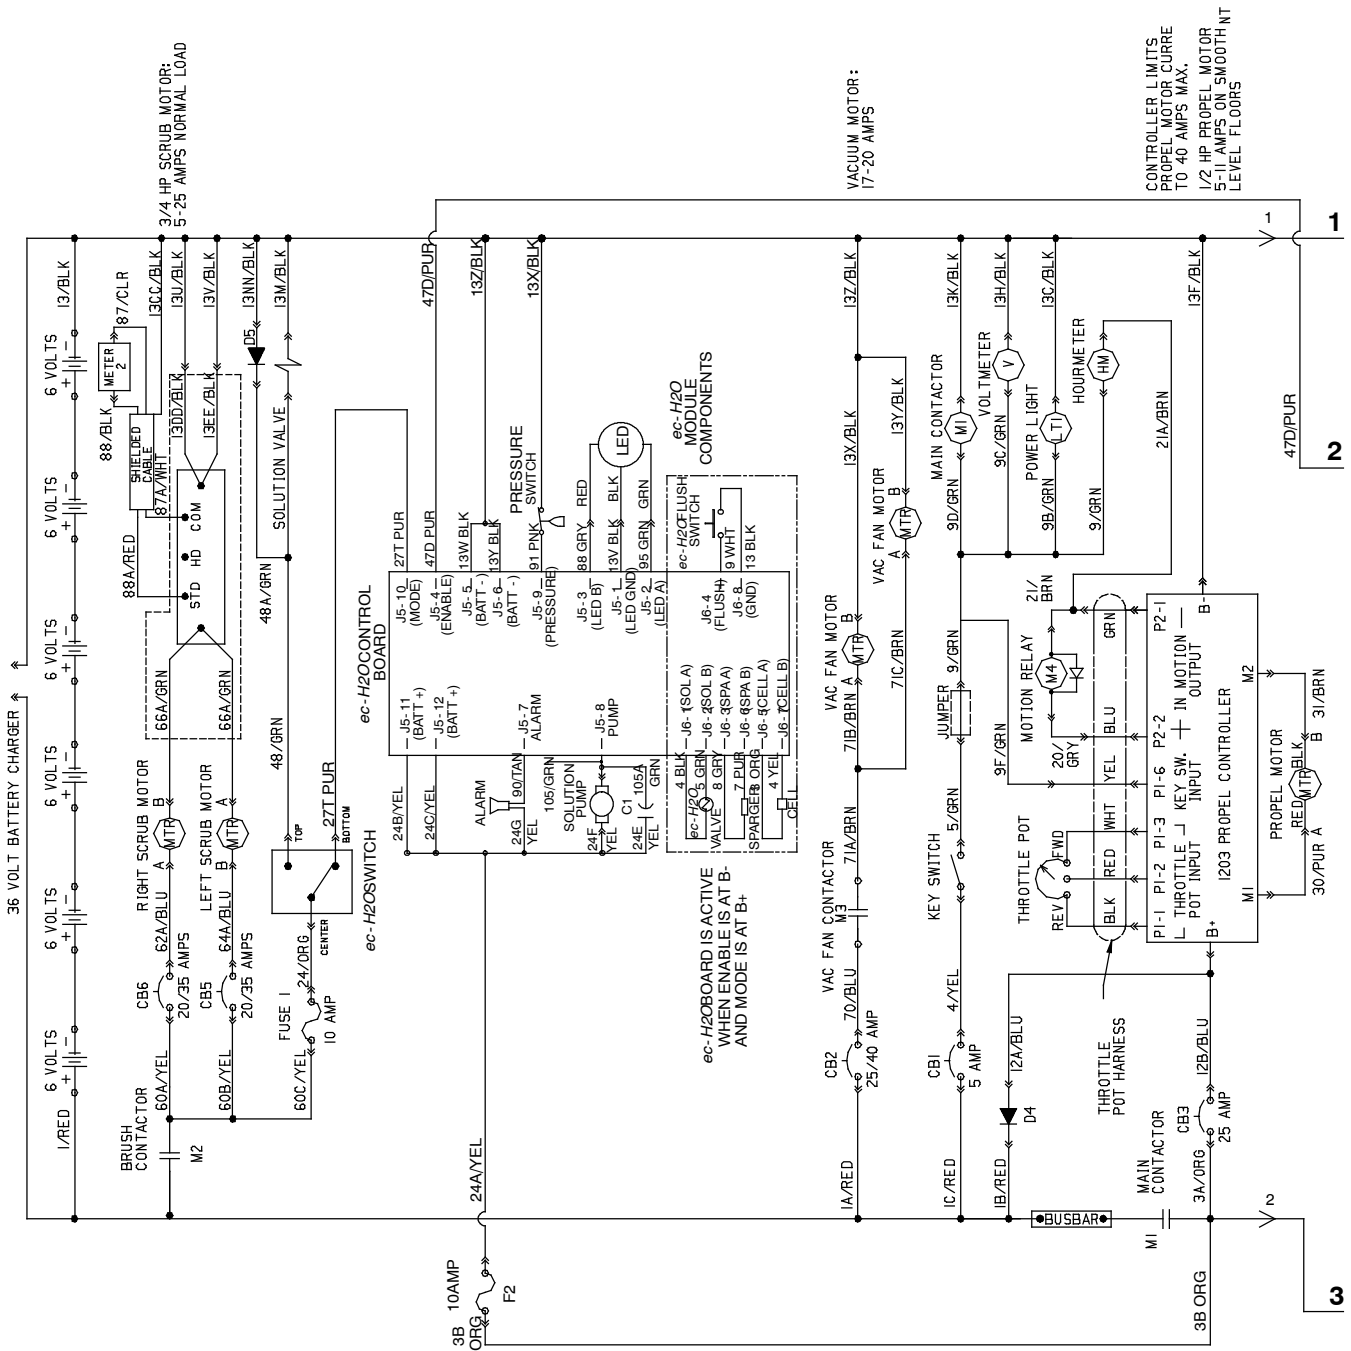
3/4 HP SCRUB MOTOR:
5-25 AMPS NORMAL LOAD

VACUUM MOTOR:
17-20 AMPS

CONTROLLER LIMITS
PROPEL MOTOR CURRENT
TO 40 AMPS MAX.
1/2 HP PROPEL MOTOR
5-11 AMPS ON SMOOTH
LEVEL FLOORS

1
2
3

36 VOLT BATTERY CHARGER
6 VOLTS
6 VOLTS
6 VOLTS
6 VOLTS
6 VOLTS
6 VOLTS
13/BLK
1/RED

13CC/BLK
87/CLR
METER 2
88/BLK
SHIELDED CABLE
87A/WHT
88A/RED
13U/BLK
13V/BLK
13DD/BLK
13EE/BLK
COM
HD
STD
66A/GRN
66A/GRN
RIGHT SCRUB MOTOR
MTR
A
B
LEFT SCRUB MOTOR
MTR
A
B
62A/BLU
64A/BLU
CB6
20/35 AMPS
CB5
20/35 AMPS
60A/YEL
60B/YEL
60C/YEL
BRUSH CONTACTOR
M2

13NN/BLK
D5
13M/BLK
SOLUTION VALVE
48A/GRN
48/GRN
TOP
BOTTOM
CENTER
27T PUR
ec-H2O SWITCH
24/ORG
FUSE 1
10 AMP

47D/PUR
13Z/BLK
13X/BLK
PRESSURE SWITCH
LED
ec-H2O MODULE COMPONENTS
27T PUR
47D PUR
13W BLK
13Y BLK
91 PNK
88 GRY
RED
13V BLK
BLK
95 GRN
GRN
ec-H2O FLUSH SWITCH
9 WHT
13 BLK
J5-10 (MODE)
J5-4 (ENABLE)
J5-5 (BATT -)
J5-6 (BATT -)
J5-9 (PRESSURE)
J5-3 (LED B)
J5-1 (LED GND)
J5-2 (LED A)
J6-4 (FLUSH)
J6-8 (GND)
ec-H2O CONTROL BOARD
J5-11 (BATT +)
J5-12 (BATT +)
J5-7 ALARM
J5-8 PUMP
J6-1 (SOL A)
J6-2 (SOL B)
J6-3 (SPA A)
J6-6 (SPA B)
J6-5 (CELL A)
J6-7 (CELL B)
24B/YEL
24C/YEL
ALARM
90/TAN
24G YEL
105/GRN
SOLUTION PUMP
24F YEL
C1
105A GRN
24E YEL
4 BLK
5 GRN
8 GRY
7 PUR
6 ORG
4 YEL
ec-H2O VALVE
SPARGER
CELL
ec-H2O BOARD IS ACTIVE WHEN ENABLE IS AT B- AND MODE IS AT B+
24A/YEL
3B 10AMP ORG
F2

13Z/BLK
13X/BLK
13Y/BLK
VAC FAN MOTOR
MTR
A
B
71C/BRN
VAC FAN MOTOR
MTR
B
A
71B/BRN
71A/BRN
VAC FAN CONTACTOR
M3
70/BLU
CB2
25/40 AMP
1A/RED

13K/BLK
13H/BLK
13C/BLK
MAIN CONTACTOR
M1
VOLTMETER
V
POWER LIGHT
LT1
HOURMETER
HM
9D/GRN
9C/GRN
9B/GRN
9/GRN
21A/BRN
9/GRN
JUMPER
9F/GRN
5/GRN
KEY SWITCH
4/YEL
CB1
5 AMP
1C/RED
12A/BLU
D4
1B/RED
BUSBAR
M1
MAIN CONTACTOR
CB3
25 AMP
3A/ORG
12B/BLU
3B ORG
2

21/BRN
MOTION RELAY
M4
20/GRY
THROTTLE POT
FWD
REV
THROTTLE POT HARNESS
GRN
BLU
YEL
WHT
RED
BLK
P2-1
P2-2
P1-6
P1-3
P1-2
P1-1
IN MOTION OUTPUT
KEY SW. INPUT
THROTTLE POT INPUT
B-
B+
M2
M1
1203 PROPEL CONTROLLER
13F/BLK
47D/PUR
PROPEL MOTOR
MTR
RED
BLK
B
A
31/BRN
30/PUR